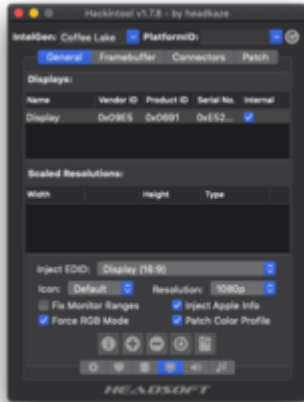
Hackintool v1.7.8 - by headkaze

IntelGen: Coffee Lake PlatformID:

General Framebuffer Connectors Patch

Displays:

| Name | Vendor ID | Product ID | Serial No. | Internal |
|---|---|---|---|---|
| Display | 0x09E5 | 0x0691 | 0xE52... | ✓ |

Scaled Resolutions:

| Width | Height | Type |
|---|---|---|

Inject EDID: Display (16:9)

Icon: Default Resolution: 1080p

Fix Monitor Ranges ✓ Inject Apple Info

✓ Force RGB Mode ✓ Patch Color Profile

HEADSOFT